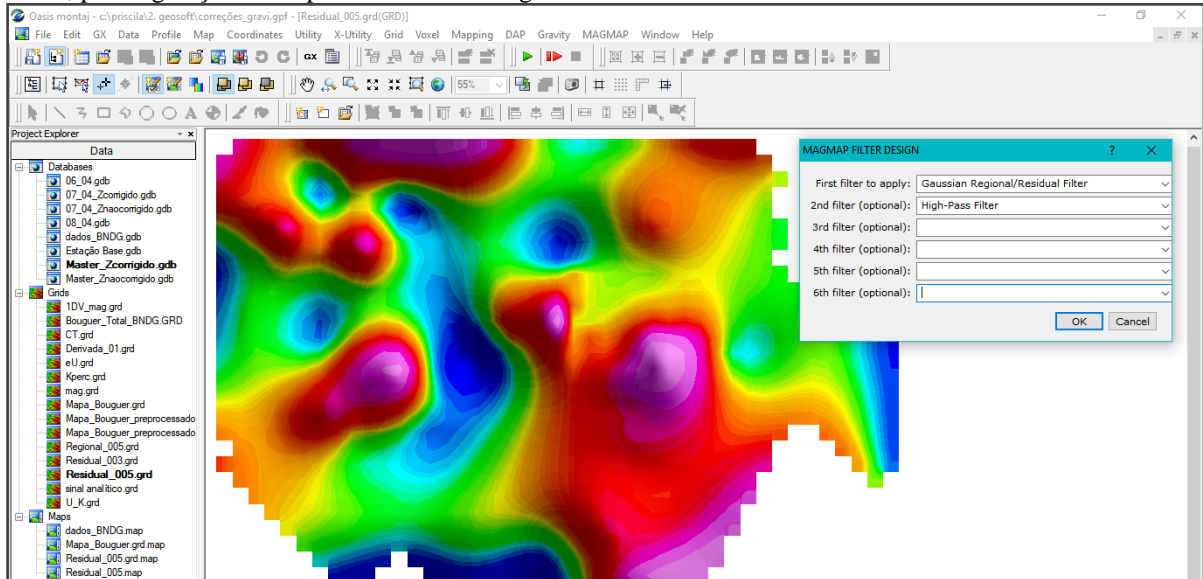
Oasis montaj - c:\priscila\2. geosoft\correções_gravi.gpf - [Residual_005.grd(GRD)]

File Edit GX Data Profile Map Coordinates Utility X-Utility Grid Voxel Mapping DAP Gravity MAGMAP Window Help

55%

Project Explorer

Data

Databases
06_04.gdb
07_04_Zcorrigido.gdb
07_04_Znaocorrigido.gdb
08_04.gdb
dados_BNDG.gdb
Estação Base.gdb
Master_Zcorrigido.gdb
Master_Znaocorrigido.gdb

Grids
1DV_mag.grd
Bouguer_Total_BNDG.GRD
CT.grd
Derivada_01.grd
eU.grd
Kperc.grd
mag.grd
Mapa_Bouguer.grd
Mapa_Bouguer_preprocessado
Mapa_Bouguer_preprocessado
Regional_005.grd
Residual_003.grd
Residual_005.grd
sinal analítico.grd
U_K.grd

Maps
dados_BNDG.map
Mapa_Bouguer.grd.map
Residual_005.grd.map
Residual_005.map

MAGMAP FILTER DESIGN ? ✕

First filter to apply: Gaussian Regional/Residual Filter
2nd filter (optional): High-Pass Filter
3rd filter (optional):
4th filter (optional):
5th filter (optional):
6th filter (optional):

OK Cancel